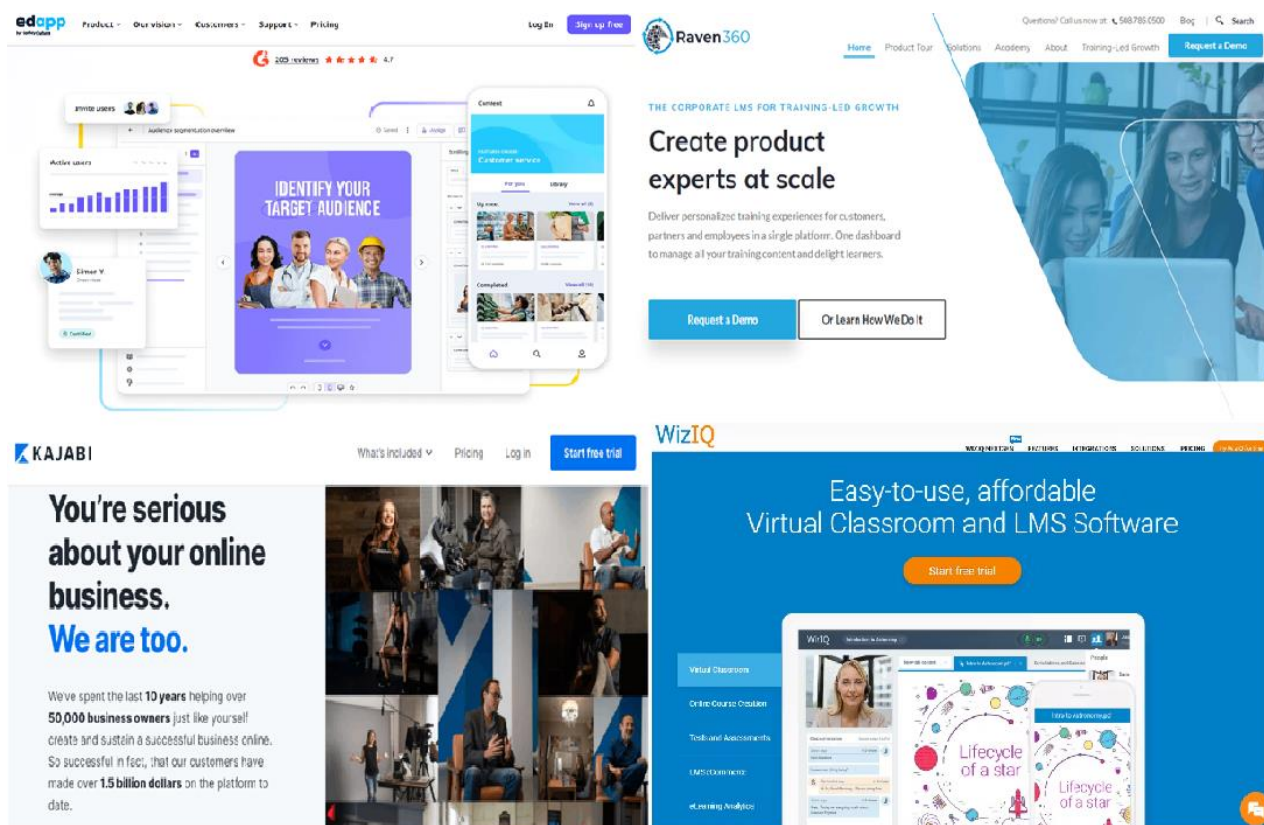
edapp by SafetyCulture Product Our vision Customers Support Pricing Log In Sign up free

205 reviews 4.7

Invite users

Active users

Audience segmentation overview

IDENTIFY YOUR TARGET AUDIENCE

Simon V.

Certified

Content

Customer service

For you Library

Up next

Completed

Raven360

Questions? Call us now at 588.785.0500 Blog | Search

Home Product Tour Solutions Academy About Training-Led Growth Request a Demo

THE CORPORATE LMS FOR TRAINING-LED GROWTH

Create product experts at scale

Deliver personalized training experiences for customers, partners and employees in a single platform. One dashboard to manage all your training content and delight learners.

Request a Demo

Or Learn How We Do It

KAJABI

What's included Pricing Log in Start free trial

You're serious about your online business. We are too.

We've spent the last 10 years helping over 50,000 business owners just like yourself create and sustain a successful business online. So successful in fact, that our customers have made over 1.5 billion dollars on the platform to date.

WizIQ

FEATURES INTEGRATIONS SOLUTIONS PRICING

Easy-to-use, affordable Virtual Classroom and LMS Software

Start free trial

WizIQ Introduction to Astronomy

Virtual Classroom

Online Course Creation

Tests and Assessments

LMS eCommerce

eLearning Analytics

Lifecycle of a star

Lifecycle of a star

Intro to Astronomy